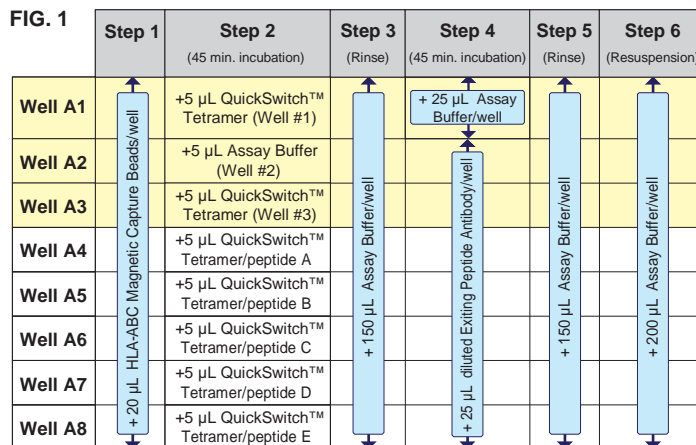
FIG. 1

| | Step 1 | Step 2 (45 min. incubation) | Step 3 (Rinse) | Step 4 (45 min. incubation) | Step 5 (Rinse) | Step 6 (Resuspension) |
|---|---|---|---|---|---|---|
| Well A1 | + 20 µL HLA-ABC Magnetic Capture Beads/well | +5 µL QuickSwitch™ Tetramer (Well #1) | + 150 µL Assay Buffer/well | + 25 µL Assay Buffer/well | + 150 µL Assay Buffer/well | + 200 µL Assay Buffer/well |
| Well A2 | | +5 µL Assay Buffer (Well #2) | | + 25 µL diluted Exiting Peptide Antibody/well | | |
| Well A3 | | +5 µL QuickSwitch™ Tetramer (Well #3) | | | | |
| Well A4 | | +5 µL QuickSwitch™ Tetramer/peptide A | | | | |
| Well A5 | | +5 µL QuickSwitch™ Tetramer/peptide B | | | | |
| Well A6 | | +5 µL QuickSwitch™ Tetramer/peptide C | | | | |
| Well A7 | | +5 µL QuickSwitch™ Tetramer/peptide D | | | | |
| Well A8 | | +5 µL QuickSwitch™ Tetramer/peptide E | | | | |